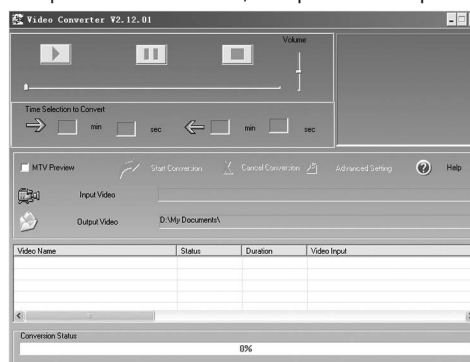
Video Converter V2.12.01

Volume

Time Selection to Convert

min sec min sec

MTV Preview Start Conversion Cancel Conversion Advanced Setting Help

Input Video

Output Video D:\My Documents\

| Video Name | Status | Duration | Video Input |
|---|---|---|---|
| | | | |

Conversion Status

0%